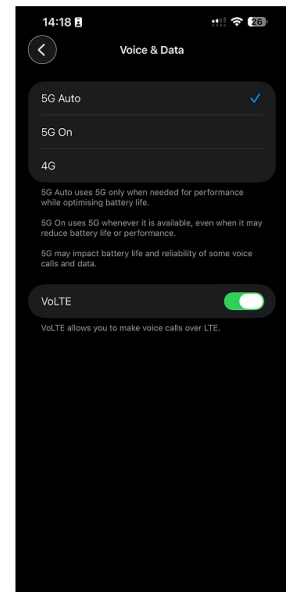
14:18

26

Voice & Data

5G Auto

5G On

4G

5G Auto uses 5G only when needed for performance while optimising battery life.

5G On uses 5G whenever it is available, even when it may reduce battery life or performance.

5G may impact battery life and reliability of some voice calls and data.

VoLTE

VoLTE allows you to make voice calls over LTE.